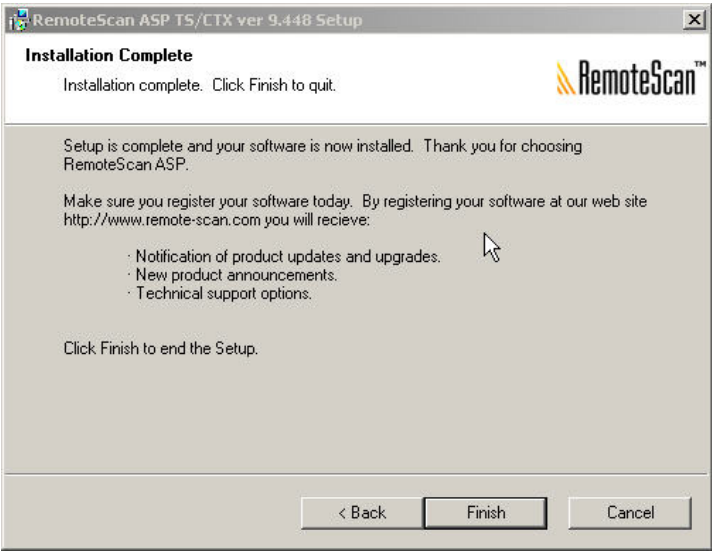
RemoteScan ASP TS/CTX ver 9.448 Setup

×

Installation Complete

Installation complete. Click Finish to quit.

RemoteScan™

Setup is complete and your software is now installed. Thank you for choosing RemoteScan ASP.

Make sure you register your software today. By registering your software at our web site http://www.remote-scan.com you will recieve:

· Notification of product updates and upgrades.
· New product announcements.
· Technical support options.

Click Finish to end the Setup.

< Back

Finish

Cancel